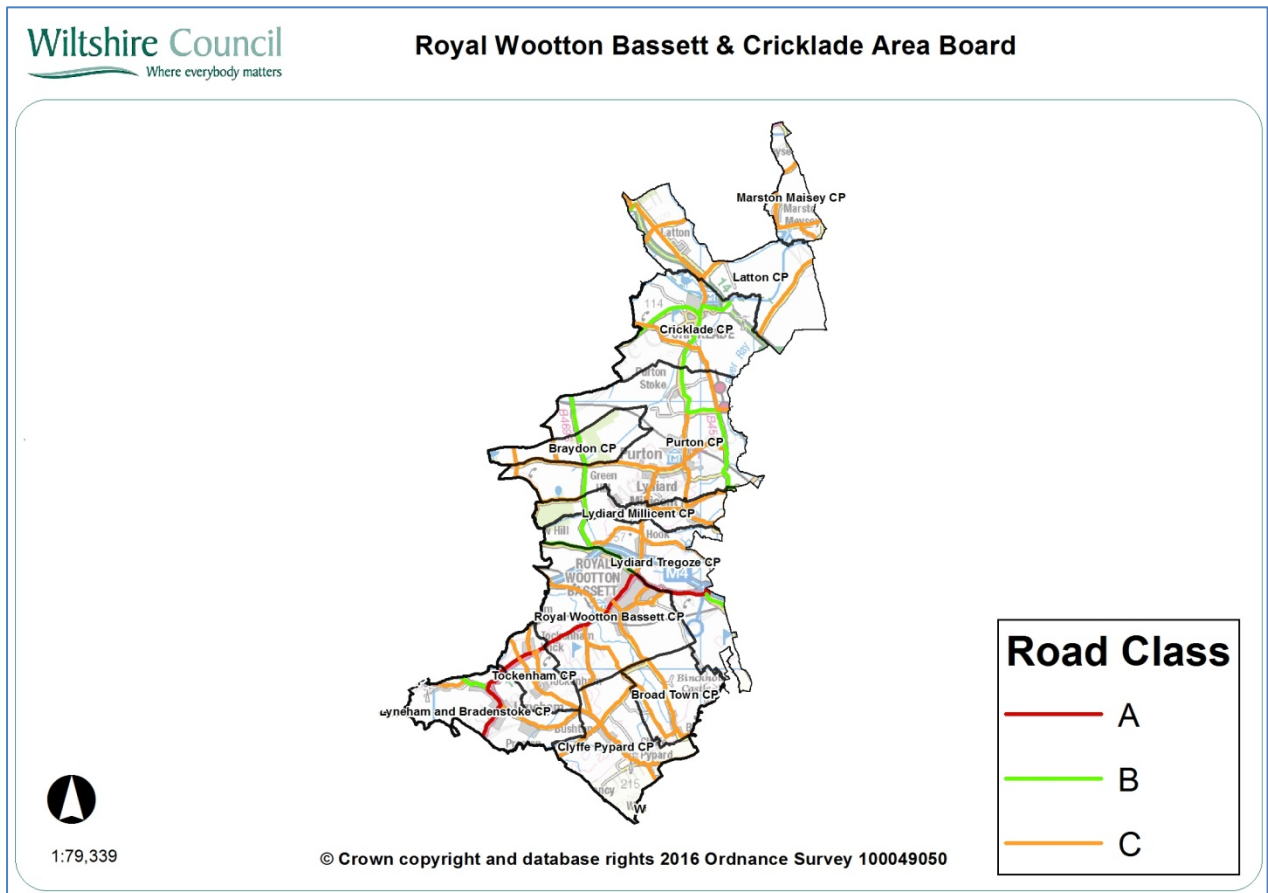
Wiltshire Council
Where everybody matters

Royal Wootton Bassett & Cricklade Area Board

Marston Maisey CP
Latton CP
Cricklade CP
Purton CP
Braydon CP
Lydiard Millicent CP
Lydiard Tregoze CP
Royal Wootton Bassett CP
Tockenham CP
Broad Town CP
Lyneham and Bradenstoke CP
Clyffe Pypard CP

Road Class
A
B
C

1:79,339

© Crown copyright and database rights 2016 Ordnance Survey 100049050